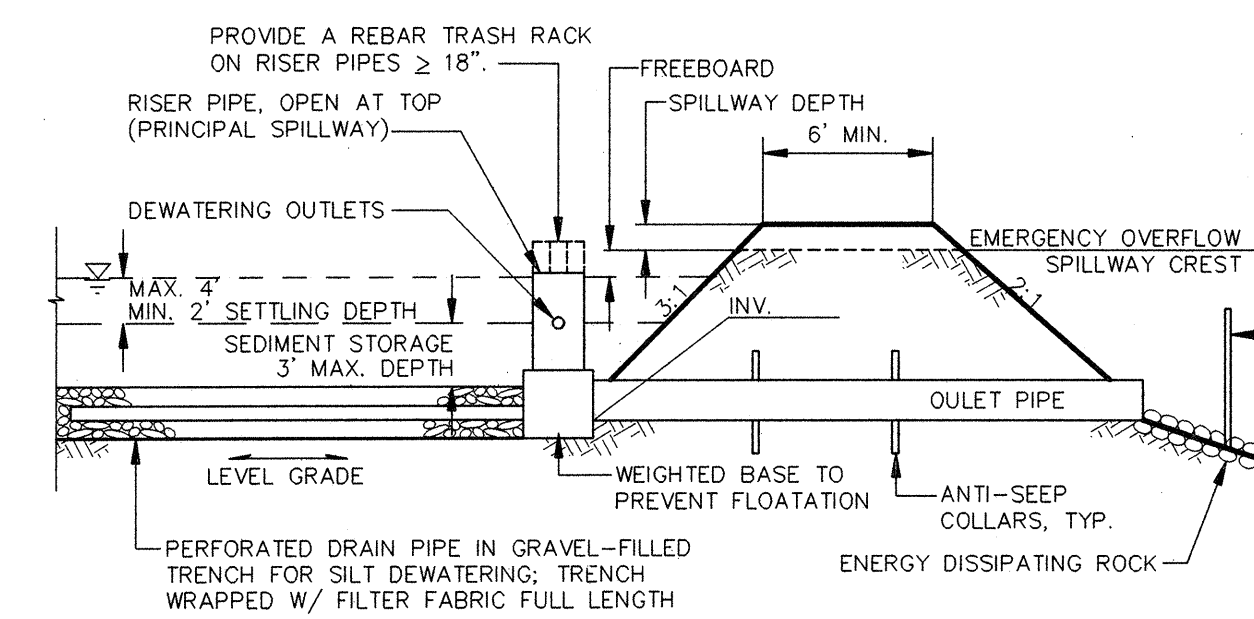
PROVIDE A REBAR TRASH RACK ON RISER PIPES $\geq$ 18".

FREEBOARD

SPILLWAY DEPTH

6' MIN.

RISER PIPE, OPEN AT TOP (PRINCIPAL SPILLWAY)

DEWATERING OUTLETS

EMERGENCY OVERFLOW SPILLWAY CREST

MAX. 4'
MIN. 2' SETTLING DEPTH

3:1

2:1

INV.

SEDIMENT STORAGE
3' MAX. DEPTH

OULET PIPE

LEVEL GRADE

WEIGHTED BASE TO PREVENT FLOATATION

ANTI-SEEP COLLARS, TYP.

PERFORATED DRAIN PIPE IN GRAVEL-FILLED TRENCH FOR SILT DEWATERING; TRENCH WRAPPED W/ FILTER FABRIC FULL LENGTH

ENERGY DISSIPATING ROCK